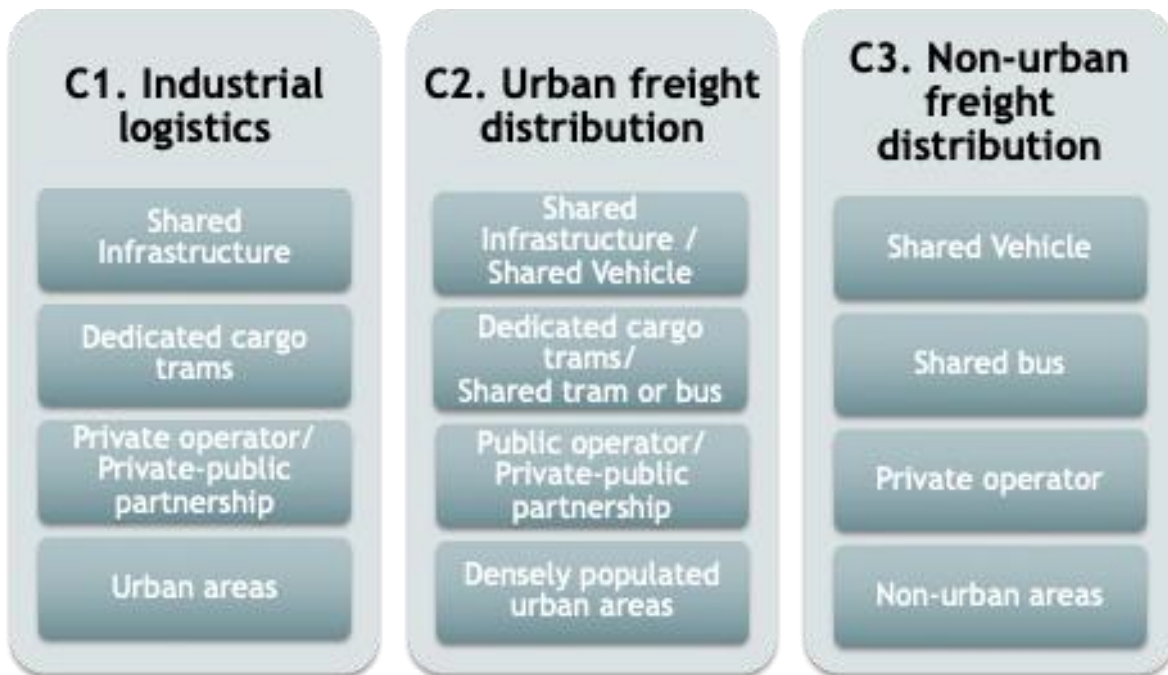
C1. Industrial logistics

Shared Infrastructure

Dedicated cargo trams

Private operator/ Private-public partnership

Urban areas

C2. Urban freight distribution

Shared Infrastructure / Shared Vehicle

Dedicated cargo trams/ Shared tram or bus

Public operator/ Private-public partnership

Densely populated urban areas

C3. Non-urban freight distribution

Shared Vehicle

Shared bus

Private operator

Non-urban areas